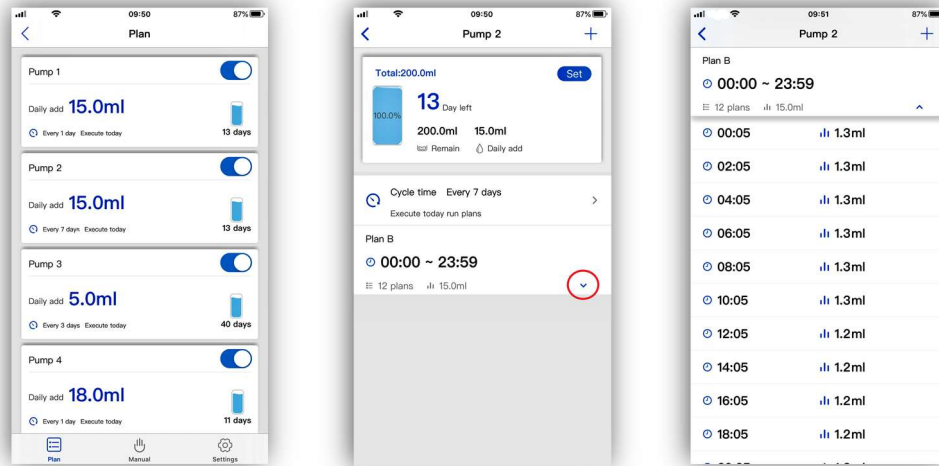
09:50 87%

Plan

Pump 1

Daily add 15.0ml

Every 1 day Execute today 13 days

Pump 2

Daily add 15.0ml

Every 7 days Execute today 13 days

Pump 3

Daily add 5.0ml

Every 3 days Execute today 40 days

Pump 4

Daily add 18.0ml

Every 1 day Execute today 11 days

Plan Manual Settings

09:50 87%

Pump 2 +

Total:200.0ml Set

100.0%

13 Day left

200.0ml 15.0ml

Remain Daily add

Cycle time Every 7 days

Execute today run plans

Plan B

00:00 ~ 23:59

12 plans 15.0ml

09:51 87%

Pump 2 +

Plan B

00:00 ~ 23:59

12 plans 15.0ml

| | |
|---|---|
| 00:05 | 1.3ml |
| 02:05 | 1.3ml |
| 04:05 | 1.3ml |
| 06:05 | 1.3ml |
| 08:05 | 1.3ml |
| 10:05 | 1.3ml |
| 12:05 | 1.2ml |
| 14:05 | 1.2ml |
| 16:05 | 1.2ml |
| 18:05 | 1.2ml |